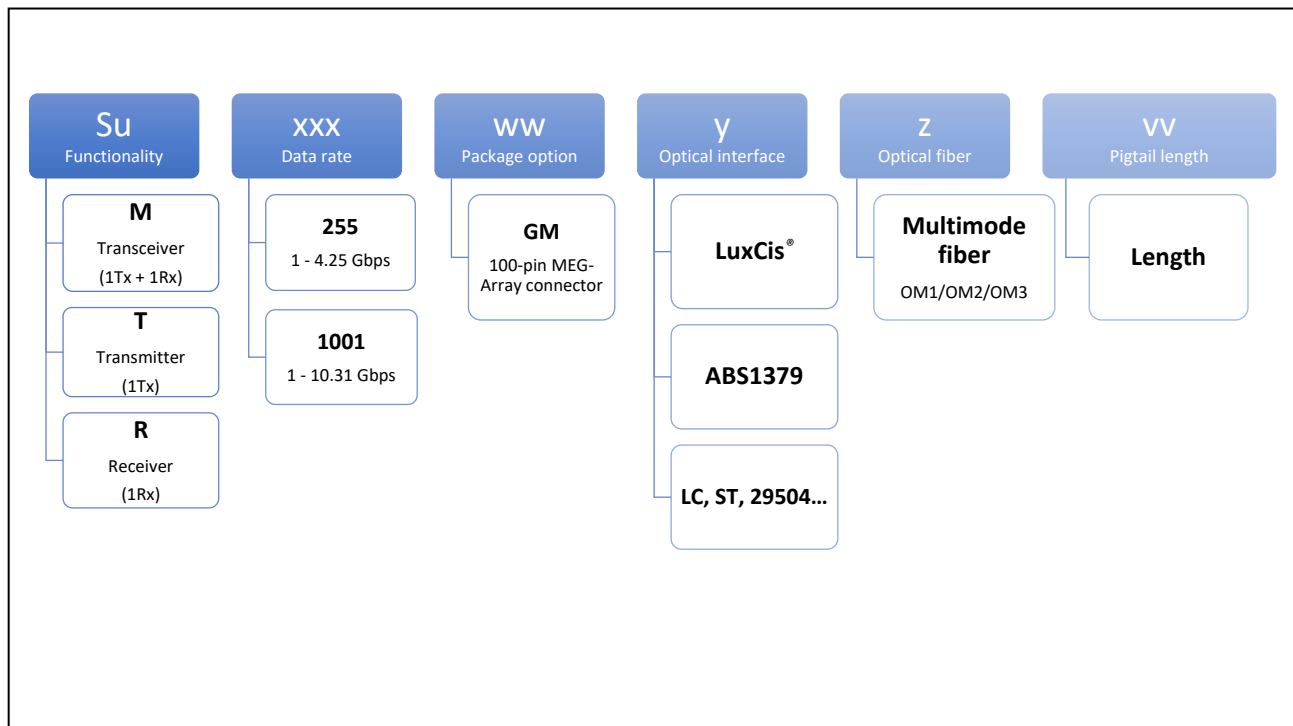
Su
Functionality

M
Transceiver
(1Tx + 1Rx)

T
Transmitter
(1Tx)

R
Receiver
(1Rx)

xxx
Data rate

255
1 - 4.25 Gbps

1001
1 - 10.31 Gbps

ww
Package option

GM
100-pin MEG-Array connector

y
Optical interface

LuxCis®

ABS1379

LC, ST, 29504…

z
Optical fiber

Multimode fiber
OM1/OM2/OM3

vv
Pigtail length

Length